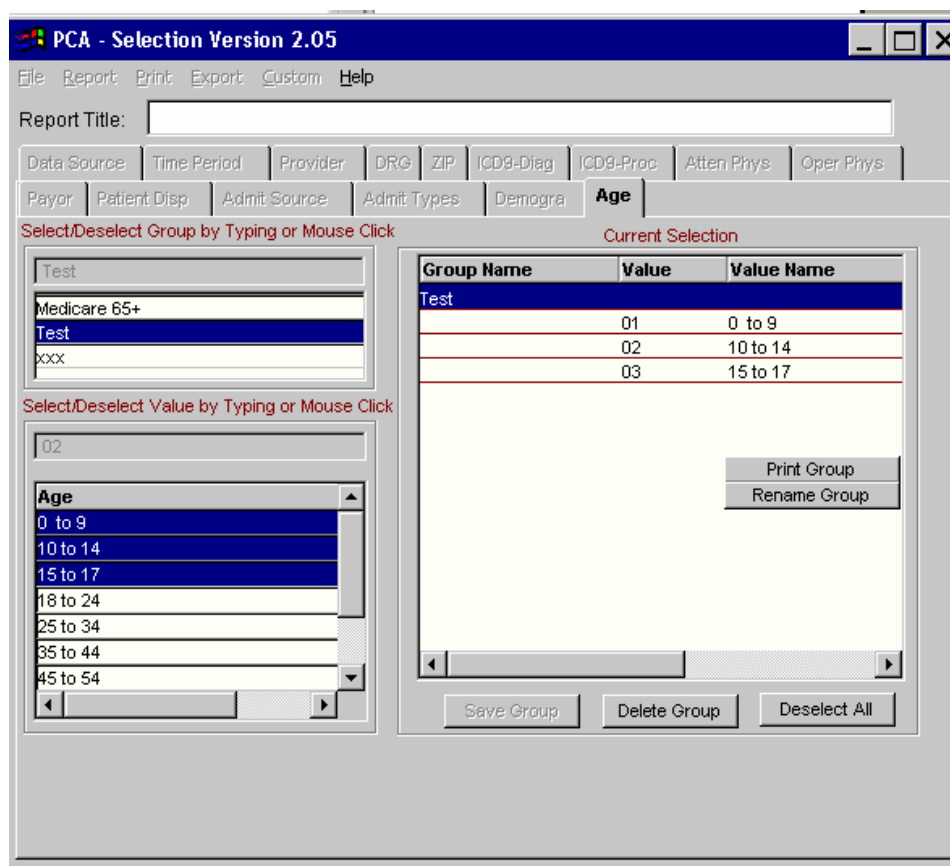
PCA - Selection Version 2.05

File Report Print Export Custom Help

Report Title:

Data Source | Time Period | Provider | DRG | ZIP | ICD9-Diag | ICD9-Proc | Atten Phys | Oper Phys

Payor | Patient Disp | Admit Source | Admit Types | Demogra | Age

Select/Deselect Group by Typing or Mouse Click

Test

Medicare 65+
Test
xxx

Select/Deselect Value by Typing or Mouse Click

02

Age
0 to 9
10 to 14
15 to 17
18 to 24
25 to 34
35 to 44
45 to 54

Current Selection

| Group Name | Value | Value Name |
|---|---|---|
| Test | | |
| | 01 | 0 to 9 |
| | 02 | 10 to 14 |
| | 03 | 15 to 17 |

Print Group
Rename Group

Save Group
Delete Group
Deselect All